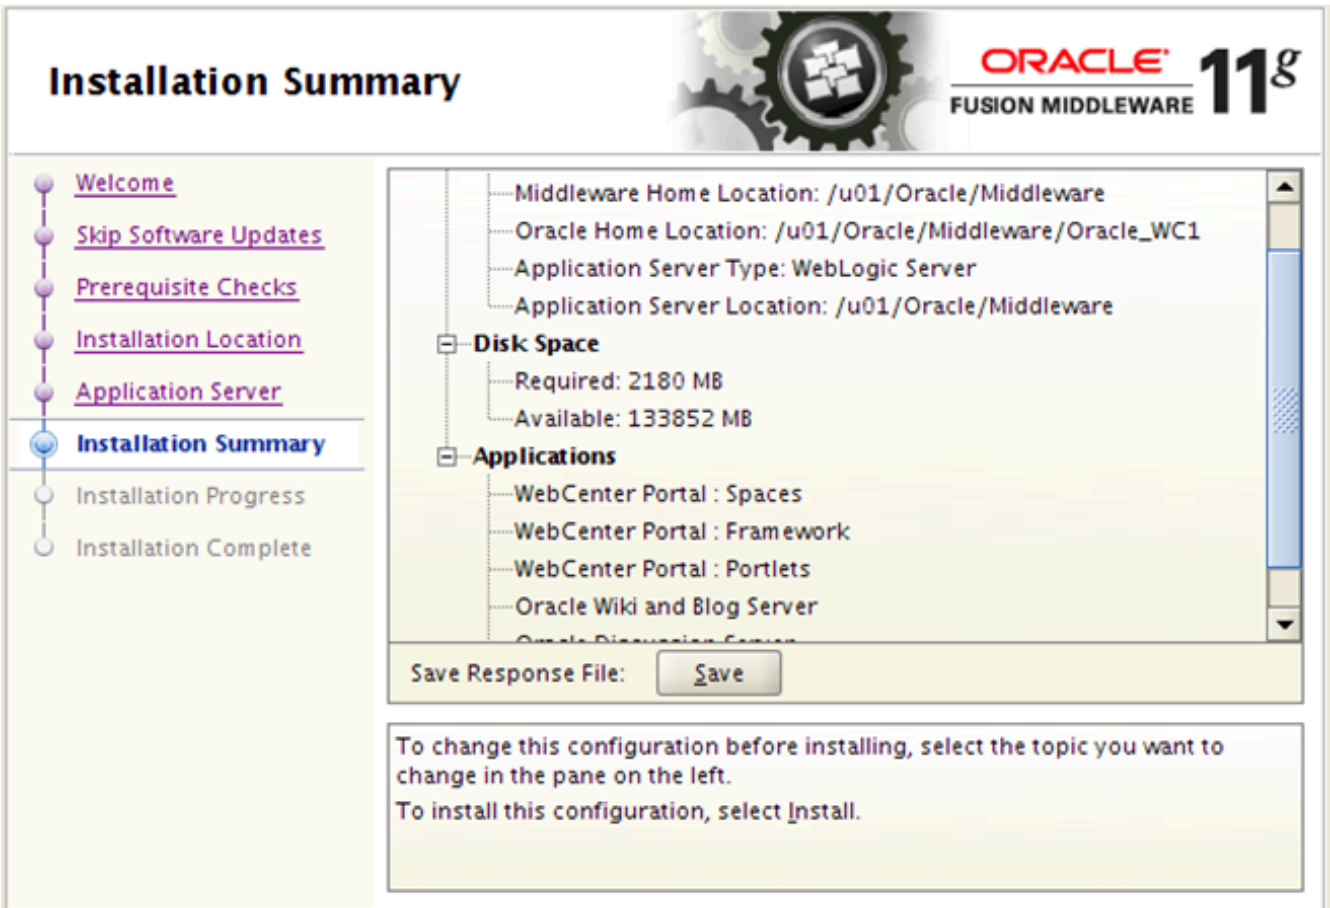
Installation Summary

ORACLE
FUSION MIDDLEWARE 11g

Welcome
Skip Software Updates
Prerequisite Checks
Installation Location
Application Server
Installation Summary
Installation Progress
Installation Complete

Middleware Home Location: /u01/Oracle/Middleware
Oracle Home Location: /u01/Oracle/Middleware/Oracle_WC1
Application Server Type: WebLogic Server
Application Server Location: /u01/Oracle/Middleware
Disk Space
Required: 2180 MB
Available: 133852 MB
Applications
WebCenter Portal : Spaces
WebCenter Portal : Framework
WebCenter Portal : Portlets
Oracle Wiki and Blog Server
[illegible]

Save Response File: Save

To change this configuration before installing, select the topic you want to change in the pane on the left.
To install this configuration, select Install.